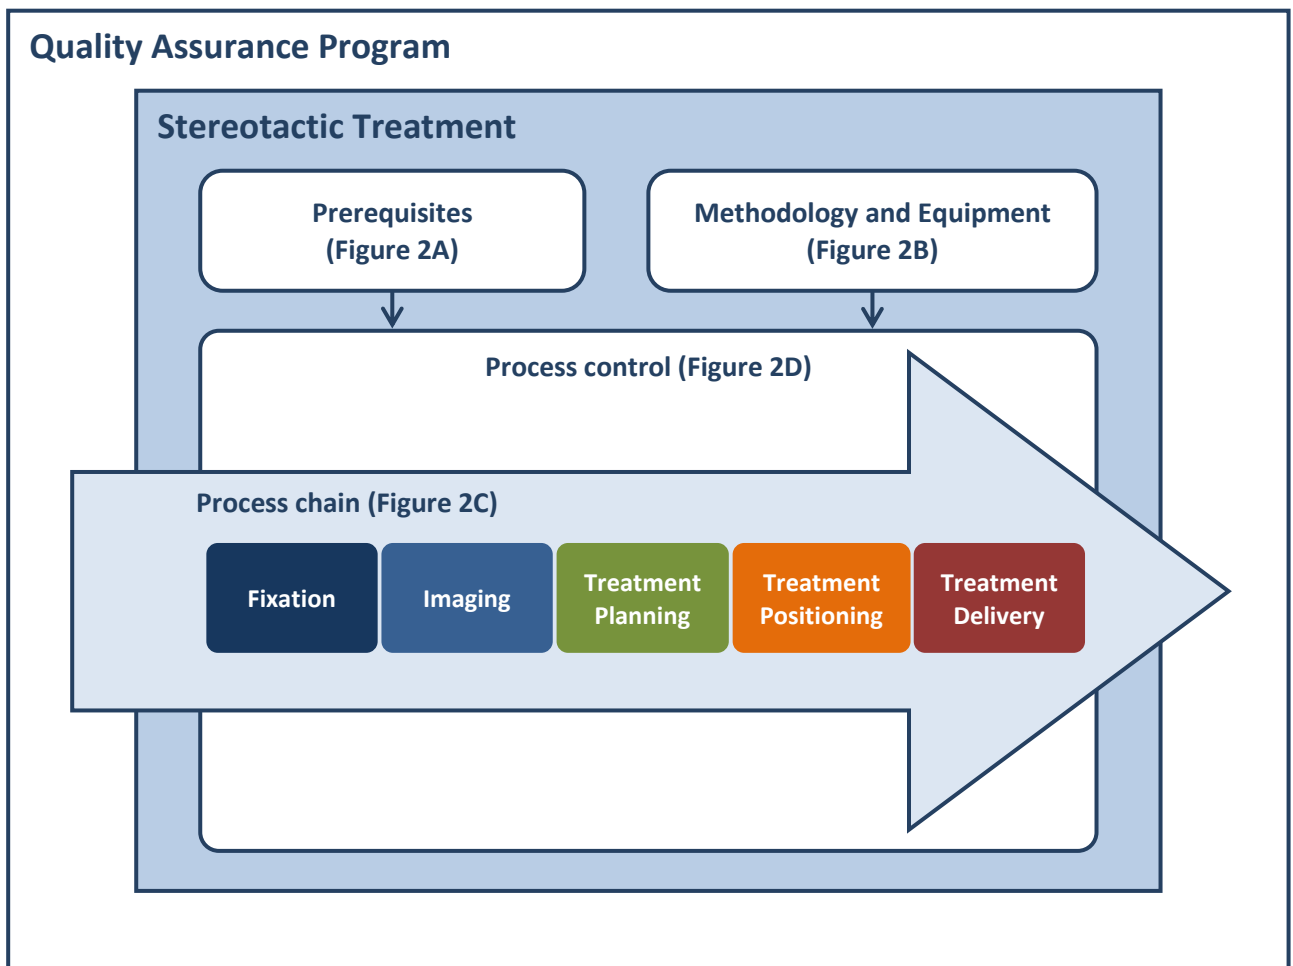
Quality Assurance Program

Stereotactic Treatment

Prerequisites
(Figure 2A)

Methodology and Equipment
(Figure 2B)

Process control (Figure 2D)

Process chain (Figure 2C)

Fixation

Imaging

Treatment Planning

Treatment Positioning

Treatment Delivery